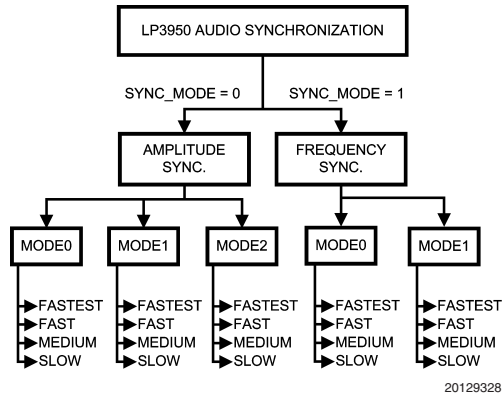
LP3950 AUDIO SYNCHRONIZATION

SYNC_MODE = 0

SYNC_MODE = 1

AMPLITUDE SYNC.

FREQUENCY SYNC.

MODE0

FASTEST
FAST
MEDIUM
SLOW

MODE1

FASTEST
FAST
MEDIUM
SLOW

MODE2

FASTEST
FAST
MEDIUM
SLOW

MODE0

FASTEST
FAST
MEDIUM
SLOW

MODE1

FASTEST
FAST
MEDIUM
SLOW

20129328